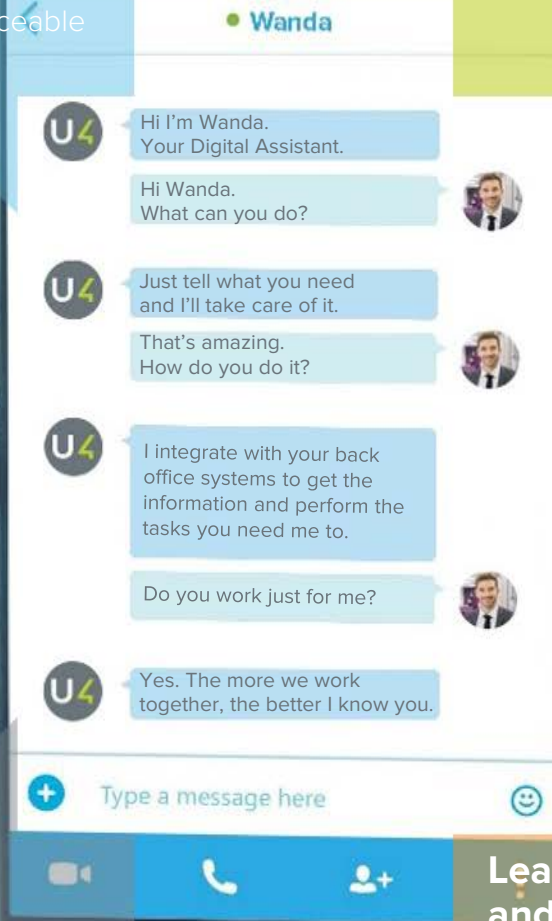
ceable

Wanda

U4

Hi I'm Wanda. Your Digital Assistant.

Hi Wanda. What can you do?

U4

Just tell what you need and I'll take care of it.

That's amazing. How do you do it?

U4

I integrate with your back office systems to get the information and perform the tasks you need me to.

Do you work just for me?

U4

Yes. The more we work together, the better I know you.

Type a message here

Lea and